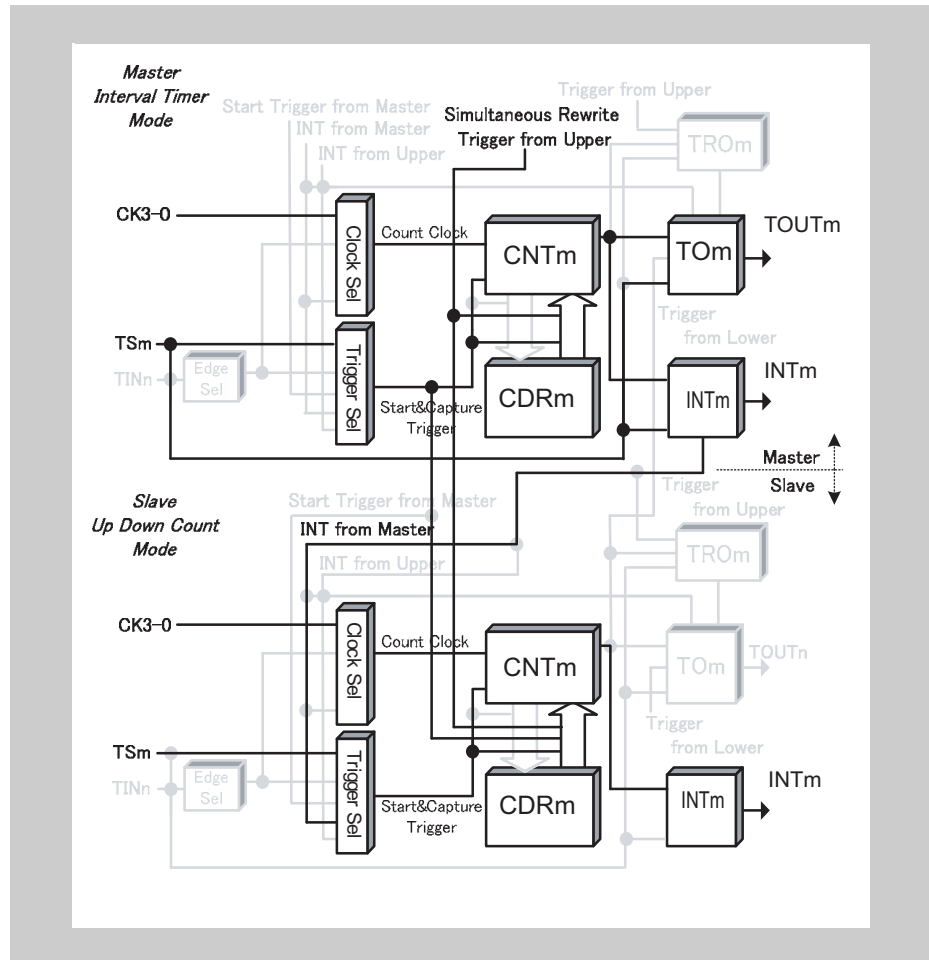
Master
Interval Timer
Mode

Trigger from Upper
Start Trigger from Master
INT from Master
INT from Upper
Simultaneous Rewrite
Trigger from Upper
TROm

CK3-0
Count Clock
Clock Sel
CNTm
TOm
TOUTm

Trigger
from Lower

TSm
TINn
Edge
Sel
Trigger Sel
CDRm
INTm
INTm
Start&Capture
Trigger

Master
Slave

Slave
Up Down Count
Mode

Start Trigger from Master
INT from Master
Trigger
from Upper
INT from Upper
TROm

CK3-0
Count Clock
Clock Sel
CNTm
TOm
TOUTn

Trigger
from Lower

TSm
TINn
Edge
Sel
Trigger Sel
CDRm
INTm
INTm
Start&Capture
Trigger